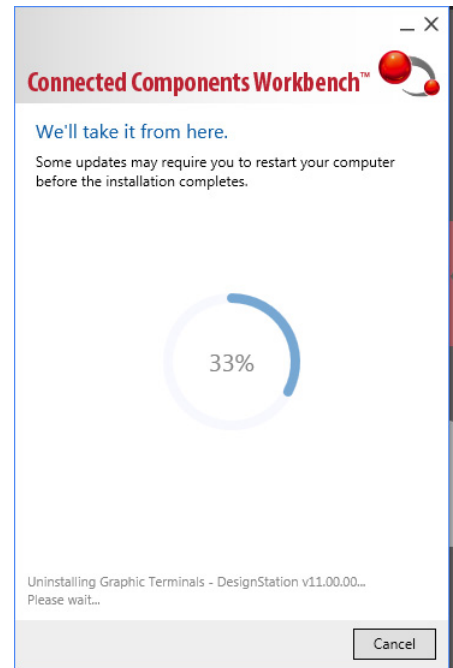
_ ×

Connected Components Workbench™

We'll take it from here.

Some updates may require you to restart your computer before the installation completes.

33%

Uninstalling Graphic Terminals - DesignStation v11.00.00...
Please wait...

Cancel